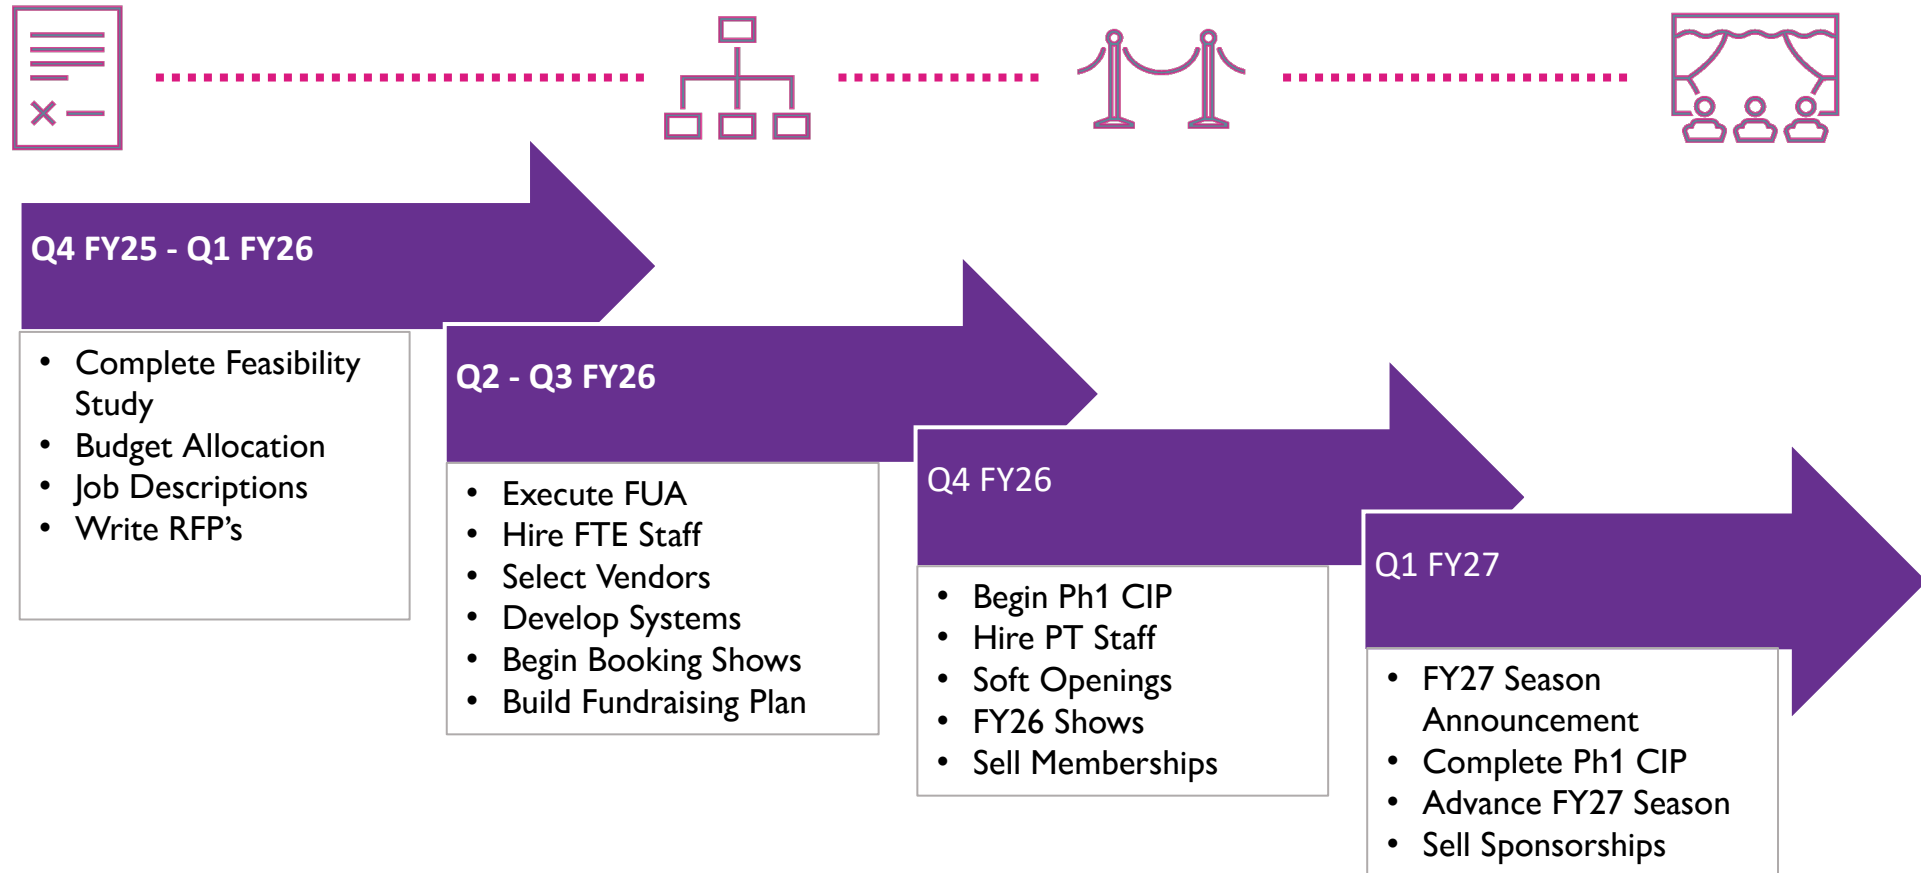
Q4 FY25 - Q1 FY26

- Complete Feasibility Study
- Budget Allocation
- Job Descriptions
- Write RFP’s

Q2 - Q3 FY26

- Execute FUA
- Hire FTE Staff
- Select Vendors
- Develop Systems
- Begin Booking Shows
- Build Fundraising Plan

Q4 FY26

- Begin Ph1 CIP
- Hire PT Staff
- Soft Openings
- FY26 Shows
- Sell Memberships

Q1 FY27

- FY27 Season Announcement
- Complete Ph1 CIP
- Advance FY27 Season
- Sell Sponsorships